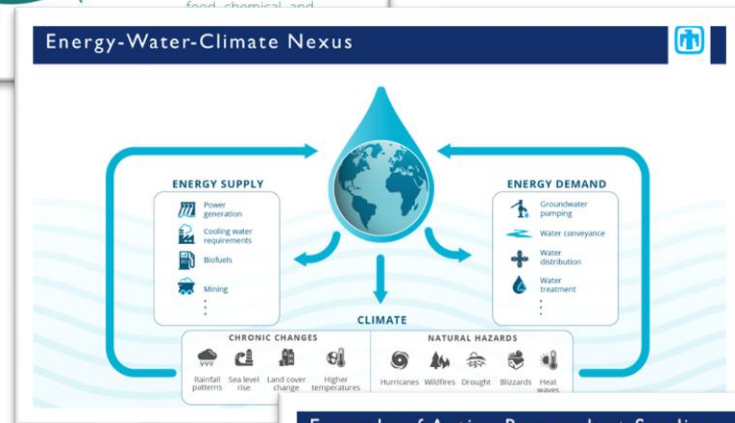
food, chemical, and

Energy-Water-Climate Nexus

ENERGY SUPPLY

Power generation

Cooling water requirements

Biofuels

Mining

⋮

ENERGY DEMAND

Groundwater pumping

Water conveyance

Water distribution

Water treatment

⋮

CLIMATE

CHRONIC CHANGES

Rainfall patterns

Sea level rise

Land cover change

Higher temperatures

NATURAL HAZARDS

Hurricanes

Wildfires

Drought

Blizzards

Heat waves

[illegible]